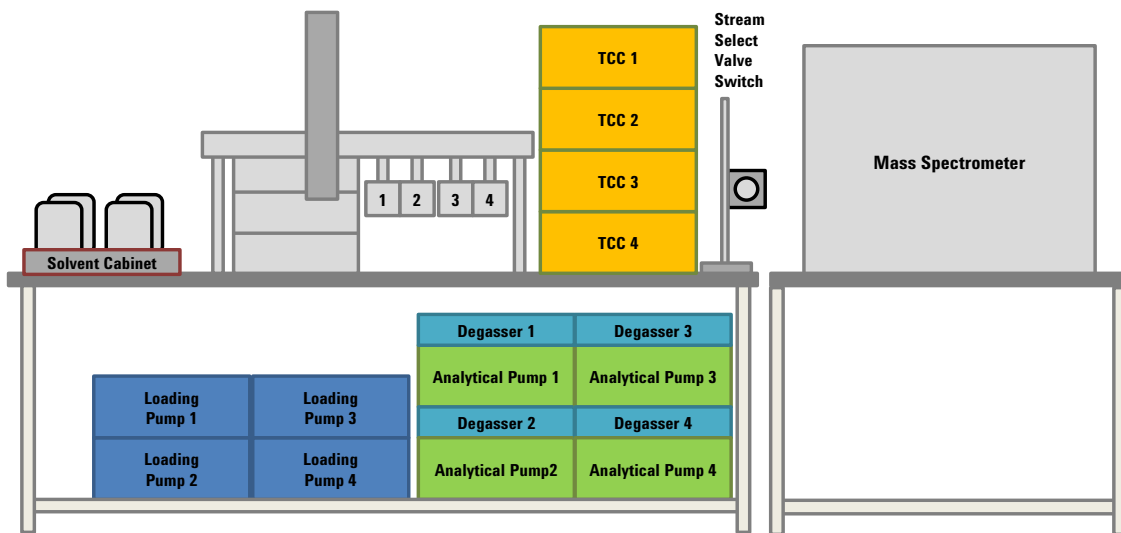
Solvent Cabinet

1 2 3 4

TCC 1
TCC 2
TCC 3
TCC 4

Stream Select Valve Switch

Mass Spectrometer

Loading Pump 1
Loading Pump 3
Loading Pump 2
Loading Pump 4

Degasser 1
Degasser 3
Analytical Pump 1
Analytical Pump 3
Degasser 2
Degasser 4
Analytical Pump2
Analytical Pump 4